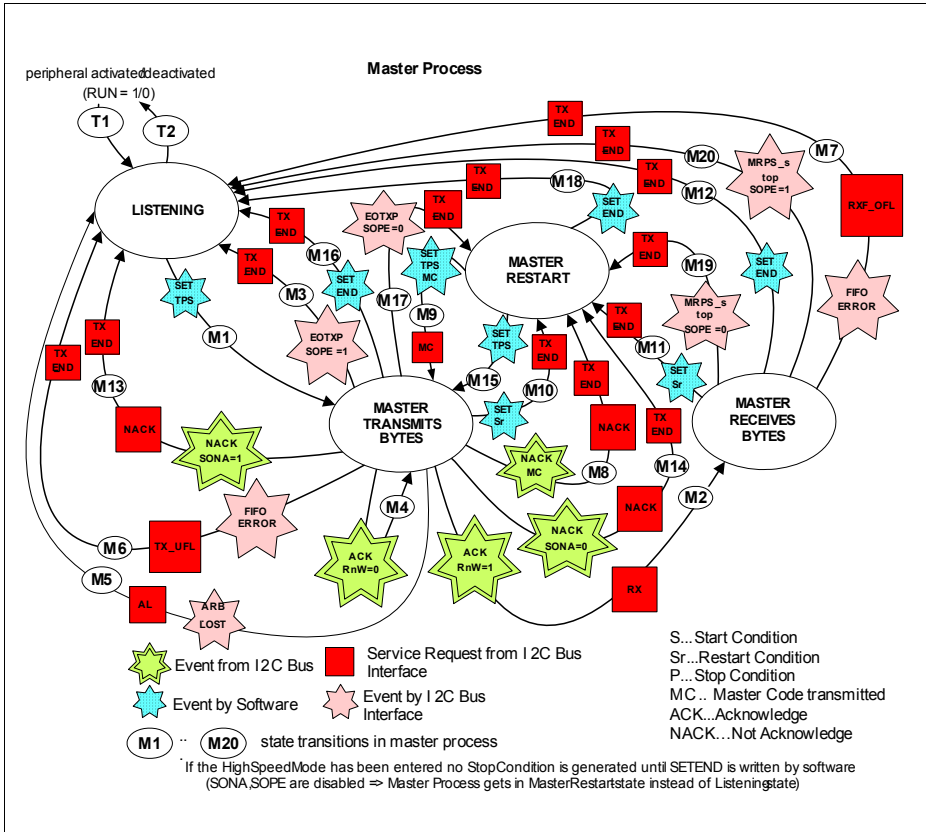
Master Process

peripheral activated/deactivated
(RUN = 1/0)

T1
T2

LISTENING

MASTER RESTART

MASTER TRANSMITS BYTES

MASTER RECEIVES BYTES

TX END
TX END
TX END
TX END
TX END
TX END
TX END
TX END
TX END
TX END
TX END
TX END
TX END
TX END

M7
M20
M12
M18
M16
M17
M3
M9
M19
M1
M11
M15
M10
M13
M8
M14
M4
M2
M6
M5

MRPS_s top SOPE=1
RXF_OFL
EOTXP SOPE=0
SET END
SET TPS MC
SET END
SET END
SET END
FIFO ERROR
SET TPS
MRPS_s top SOPE=0
EOTXP SOPE =1
MC
SET TPS
SET Sr
SET Sr
NACK
NACK SONA=1
NACK MC
NACK
NACK
NACK SONA=0
FIFO ERROR
TX_UFL
ACK RnW=0
ACK RnW=1
RX
AL
ARB LOST

Event from I2C Bus
Service Request from I2C Bus Interface
Event by Software
Event by I2C Bus Interface

M1 .. M20 state transitions in master process

S...Start Condition
Sr...Restart Condition
P...Stop Condition
MC.. Master Code transmitted
ACK...Acknowledge
NACK...Not Acknowledge

If the HighSpeedMode has been entered no StopCondition is generated until SETEND is written by software (SONA,SOPE are disabled => Master Process gets in MasterRestartstate instead of Listeningstate)